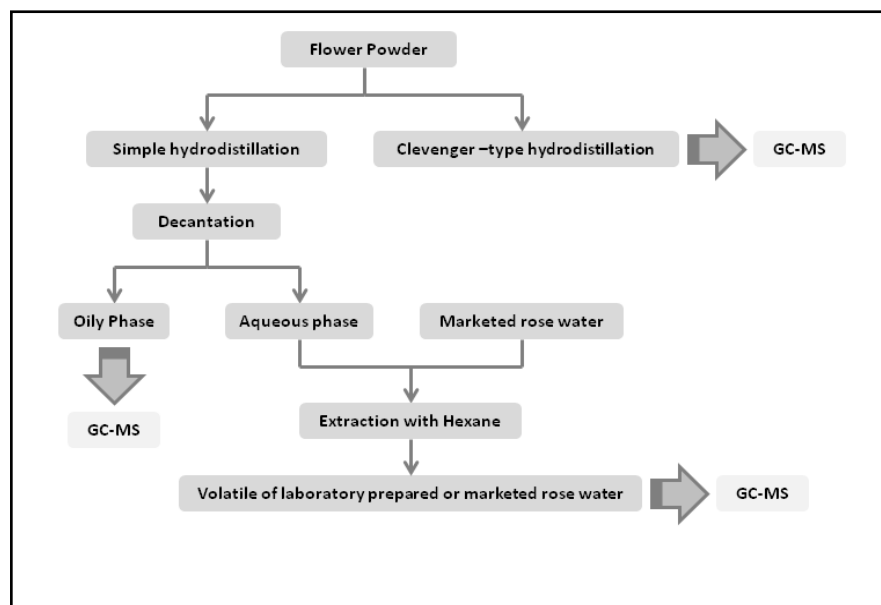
Flower Powder

Simple hydrodistillation

Clevenger –type hydrodistillation

GC-MS

Decantation

Oily Phase

Aqueous phase

Marketed rose water

GC-MS

Extraction with Hexane

Volatile of laboratory prepared or marketed rose water

GC-MS